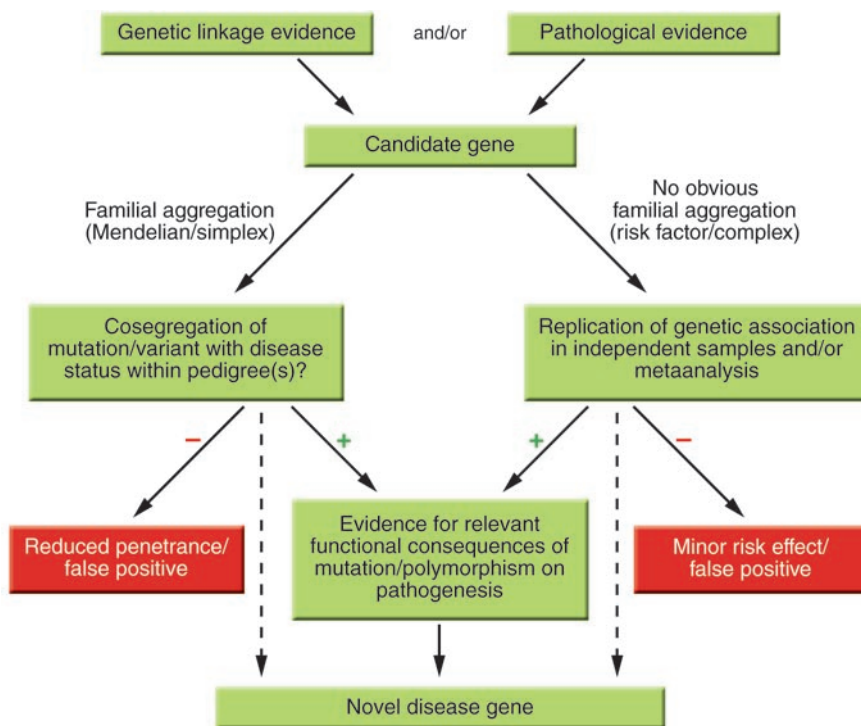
Genetic linkage evidence

and/or

Pathological evidence

Candidate gene

Familial aggregation (Mendelian/simplex)

No obvious familial aggregation (risk factor/complex)

Cosegregation of mutation/variant with disease status within pedigree(s)?

Replication of genetic association in independent samples and/or metaanalysis

–

+

+

–

Reduced penetrance/ false positive

Evidence for relevant functional consequences of mutation/polymorphism on pathogenesis

Minor risk effect/ false positive

Novel disease gene